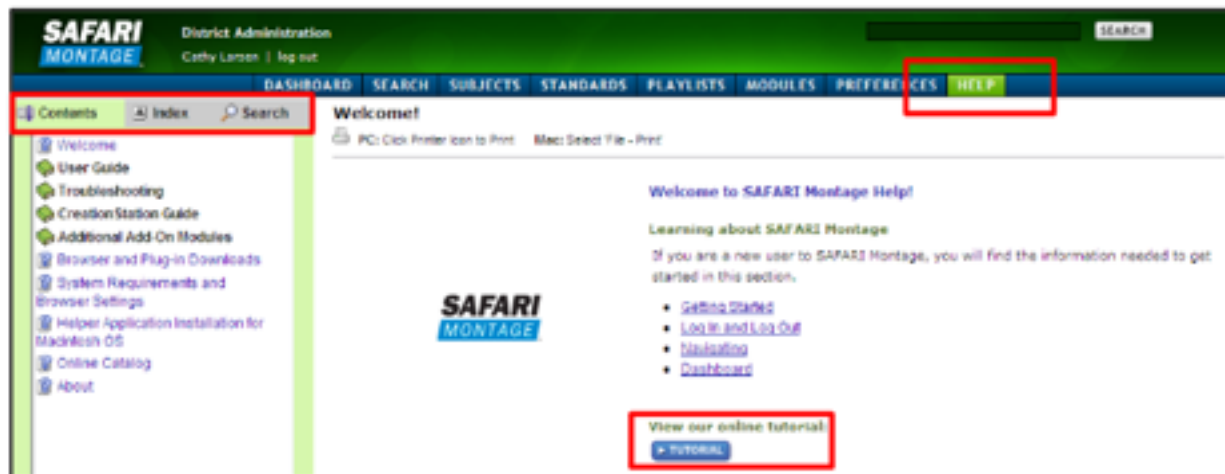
SAFARI MONTAGE

District Administration
Cathy Larsen | log out

SEARCH

DASHBOARD SEARCH SUBJECTS STANDARDS PLAYLISTS MODULES PREFERENCES HELP

Contents Index Search

Welcome
User Guide
Troubleshooting
Creation Station Guide
Additional Add-On Modules
Browser and Plug-in Downloads
System Requirements and Browser Settings
Helper Application Installation for Macintosh OS
Online Catalog
About

Welcome!

PC: Click Printer Icon to Print Mac: Select File - Print

SAFARI MONTAGE

Welcome to SAFARI Montage Help!

Learning about SAFARI Montage

If you are a new user to SAFARI Montage, you will find the information needed to get started in this section.

- Getting Started
- Log in and Log Out
- Navigating
- Dashboard

View our online tutorial:

TUTORIAL